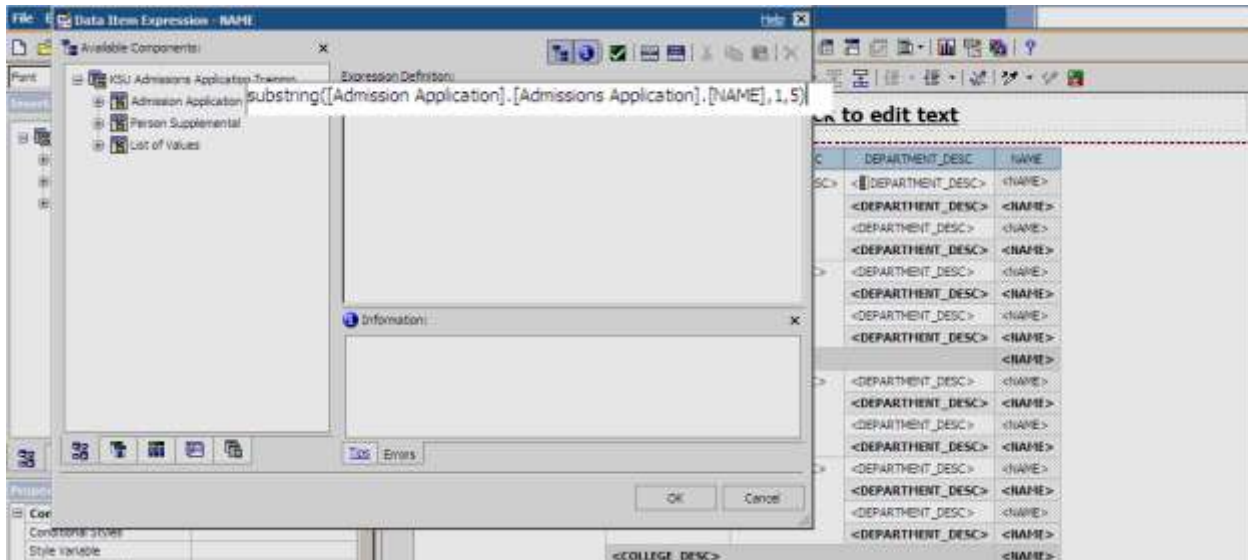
File E Data Item Expression - NAME

Help

Available Components:

KSU Admissions Application Training

Admission Application

Person Supplemental

List of Values

Expression Definition:

substring([Admission Application].[Admissions Application].[NAME],1,5)

Information:

Tips Errors

OK Cancel

k to edit text

| C | DEPARTMENT_DESC | NAME |
|---|---|---|
| SC> | <DEPARTMENT_DESC> | <NAME> |
| | <DEPARTMENT_DESC> | <NAME> |
| | <DEPARTMENT_DESC> | <NAME> |
| | <DEPARTMENT_DESC> | <NAME> |
| > | <DEPARTMENT_DESC> | <NAME> |
| | <DEPARTMENT_DESC> | <NAME> |
| | <DEPARTMENT_DESC> | <NAME> |
| | <DEPARTMENT_DESC> | <NAME> |
| | | <NAME> |
| > | <DEPARTMENT_DESC> | <NAME> |
| | <DEPARTMENT_DESC> | <NAME> |
| | <DEPARTMENT_DESC> | <NAME> |
| | <DEPARTMENT_DESC> | <NAME> |
| > | <DEPARTMENT_DESC> | <NAME> |
| | <DEPARTMENT_DESC> | <NAME> |
| | <DEPARTMENT_DESC> | <NAME> |
| | <DEPARTMENT_DESC> | <NAME> |
| <COLLEGE_DESC> | | <NAME> |

Font

Con

Conditional Styles

Style Variable